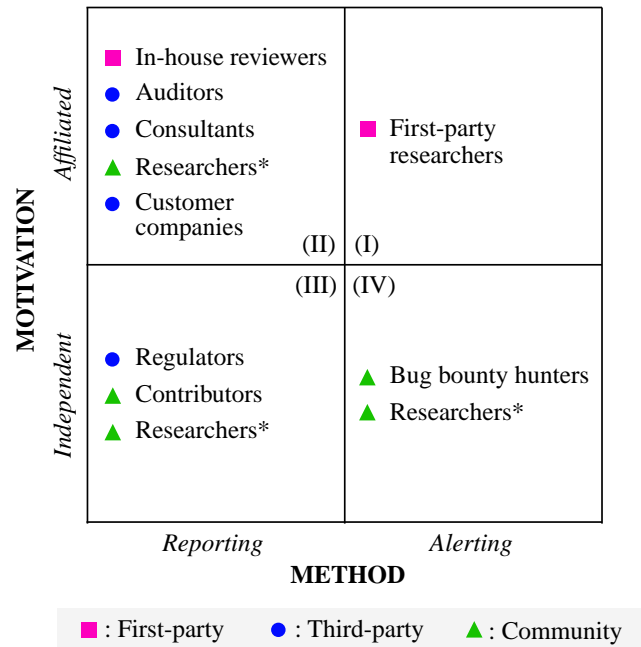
MOTIVATION

Affiliated

In-house reviewers
Auditors
Consultants
Researchers*
Customer companies

(II)

First-party researchers

(I)

Independent

(III)

Regulators
Contributors
Researchers*

(IV)

Bug bounty hunters
Researchers*

Reporting

Alerting

METHOD

: First-party
: Third-party
: Community